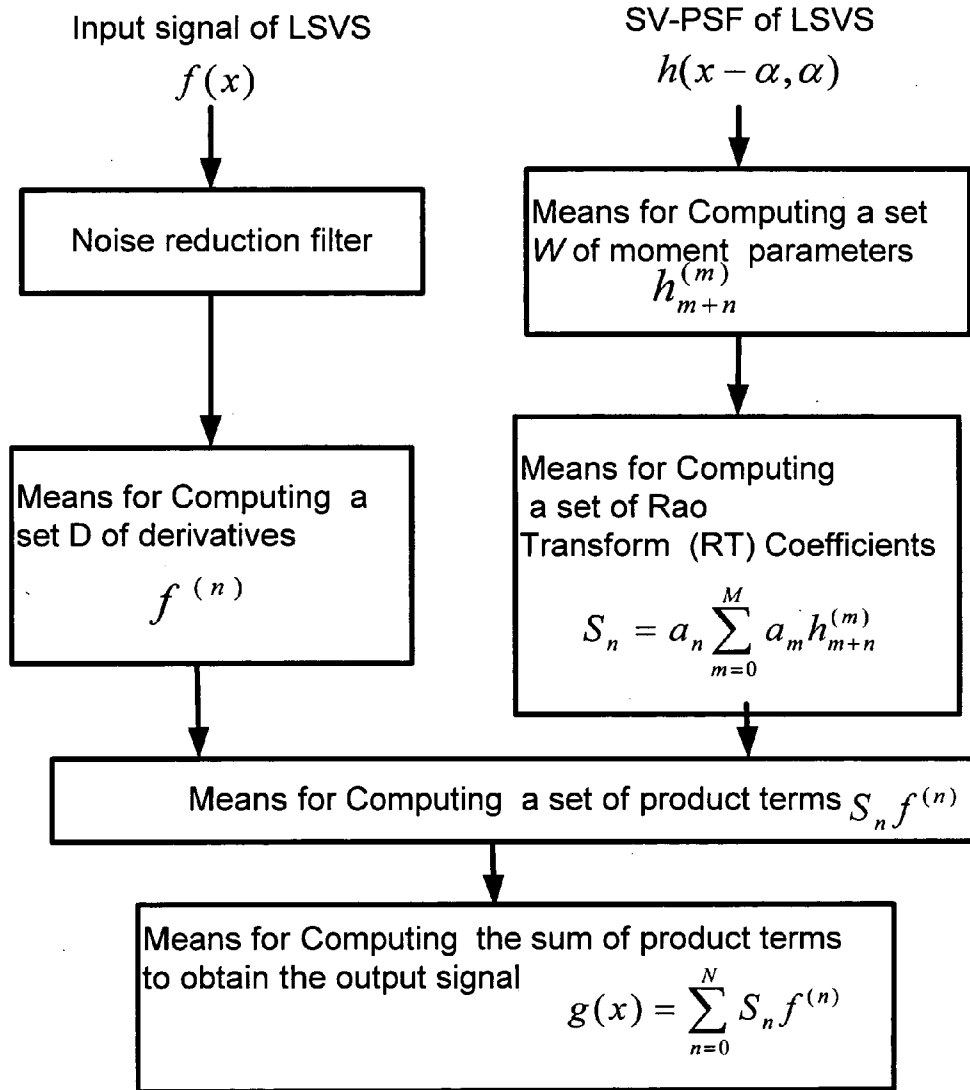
Input signal of LSVS

$f(x)$

Noise reduction filter

Means for Computing a set D of derivatives

$f^{(n)}$

SV-PSF of LSVS

$h(x-\alpha,\alpha)$

Means for Computing a set $W$ of moment parameters $h_{m+n}^{(m)}$

Means for Computing a set of Rao Transform (RT) Coefficients

$S_n = a_n \sum_{m=0}^{M} a_m h_{m+n}^{(m)}$

Means for Computing a set of product terms $S_n f^{(n)}$

Means for Computing the sum of product terms to obtain the output signal $g(x) = \sum_{n=0}^{N} S_n f^{(n)}$